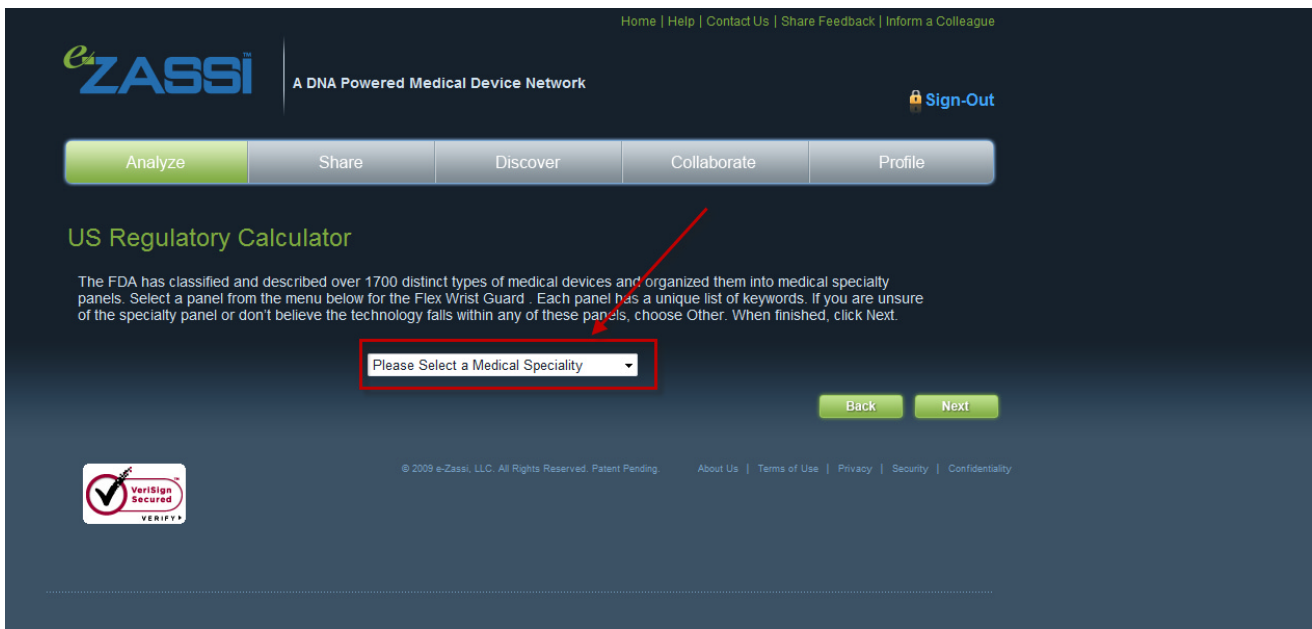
Home | Help | Contact Us | Share Feedback | Inform a Colleague

eZASSI™

A DNA Powered Medical Device Network

Sign-Out

Analyze | Share | Discover | Collaborate | Profile

US Regulatory Calculator

The FDA has classified and described over 1700 distinct types of medical devices and organized them into medical specialty panels. Select a panel from the menu below for the Flex Wrist Guard . Each panel has a unique list of keywords. If you are unsure of the specialty panel or don't believe the technology falls within any of these panels, choose Other. When finished, click Next.

Please Select a Medical Speciality

Back

Next

VeriSign Secured VERIFY

© 2009 e-Zassi, LLC. All Rights Reserved. Patent Pending.

About Us | Terms of Use | Privacy | Security | Confidentiality